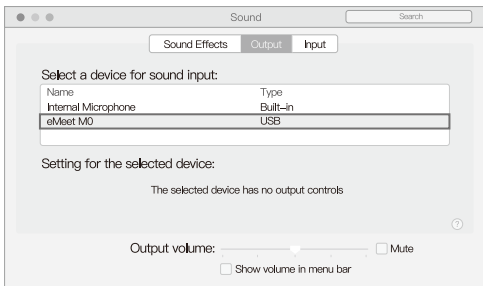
Sound

Search

Sound Effects | Output | Input

Select a device for sound input:

| Name | Type |
|---|---|
| Internal Microphone | Built-in |
| eMeet M0 | USB |

Setting for the selected device:

The selected device has no output controls

?

Output volume:

Mute

Show volume in menu bar